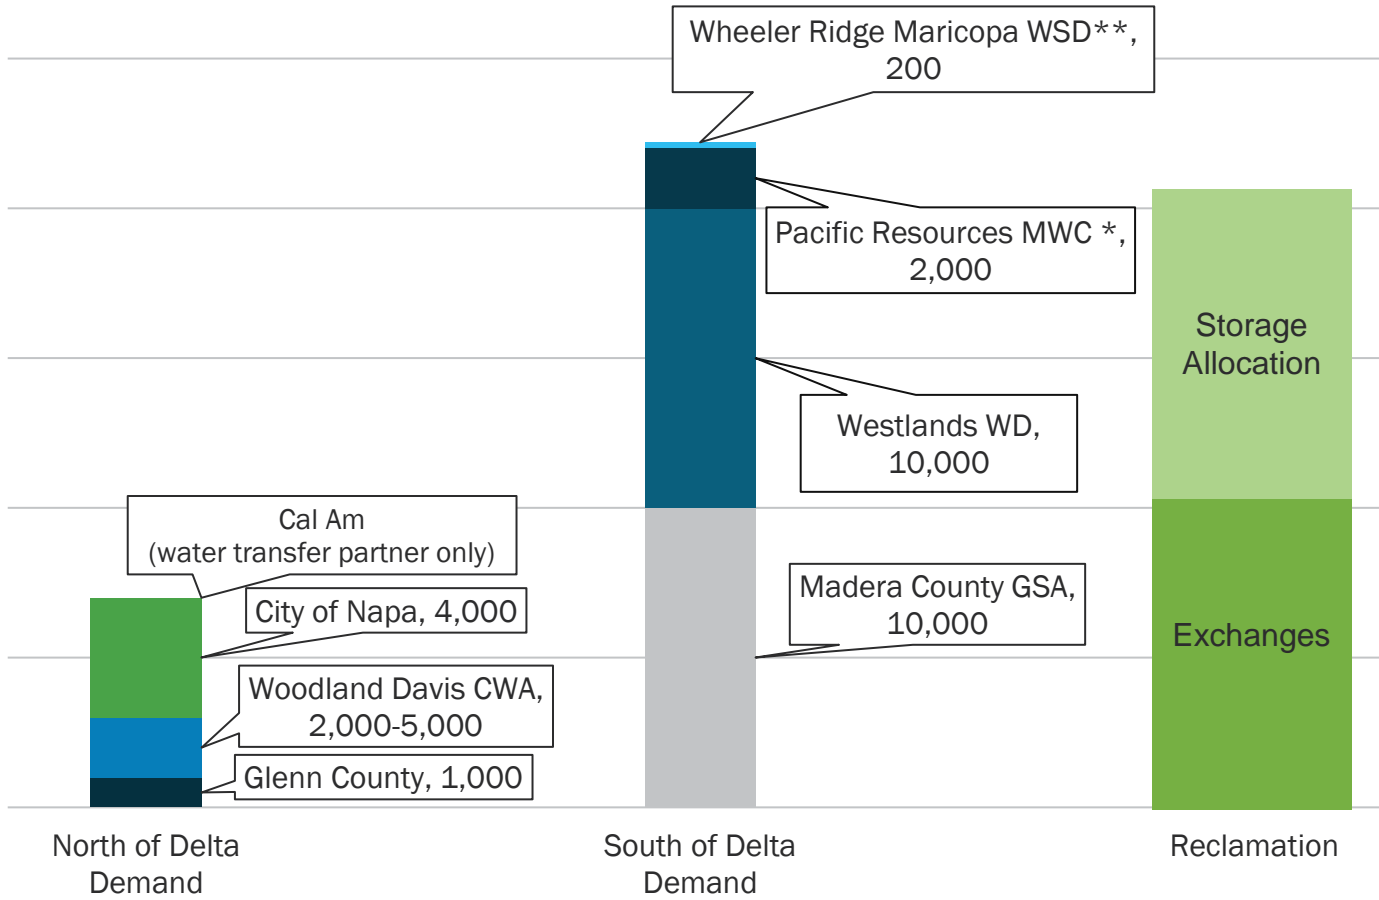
Wheeler Ridge Maricopa WSD**, 200

Pacific Resources MWC *, 2,000

Westlands WD, 10,000

Madera County GSA, 10,000

Storage Allocation

Exchanges

Cal Am (water transfer partner only)

City of Napa, 4,000

Woodland Davis CWA, 2,000-5,000

Glenn County, 1,000

North of Delta Demand

South of Delta Demand

Reclamation